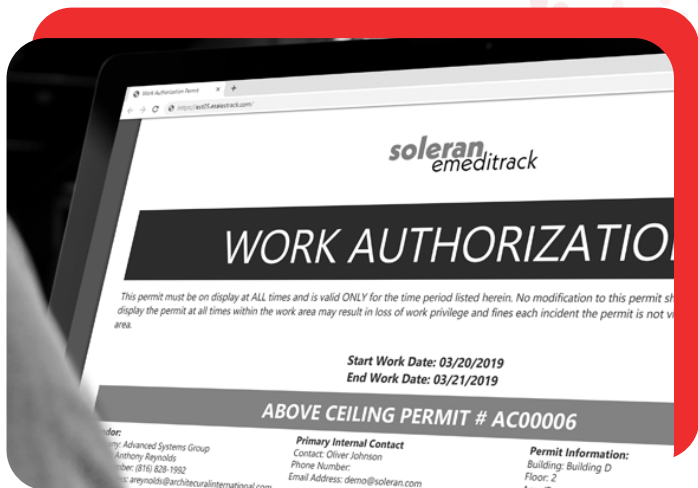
Work Authorization Permit

https://us05.emeditrack.com/

soleran emeditrack

WORK AUTHORIZATIO

This permit must be on display at ALL times and is valid ONLY for the time period listed herein. No modification to this permit sh display the permit at all times within the work area may result in loss of work privilege and fines each incident the permit is not v area.

Start Work Date: 03/20/2019
End Work Date: 03/21/2019

ABOVE CEILING PERMIT # AC00006

ndor:
ny: Advanced Systems Group
Anthony Reynolds
mber: (816) 828-1992
s: areynolds@architecturalinternational.com

Primary Internal Contact
Contact: Oliver Johnson
Phone Number:
Email Address: demo@soleran.com

Permit Information:
Building: Building D
Floor: 2